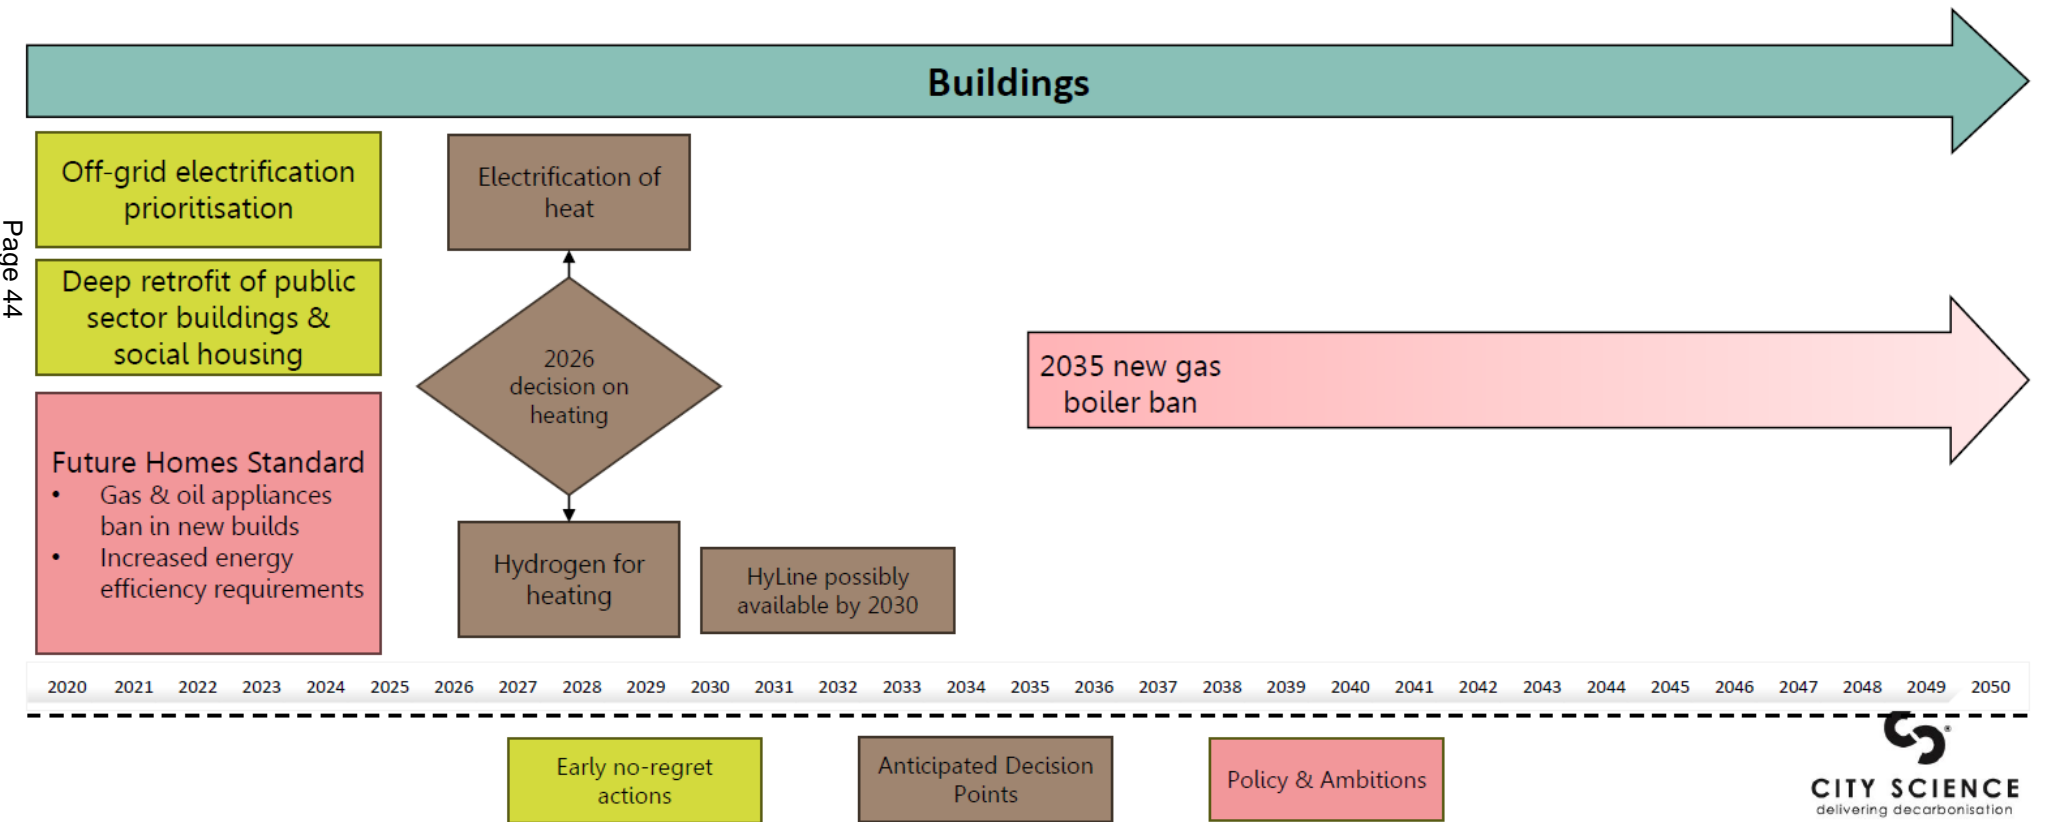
Page 44

Buildings

Off-grid electrification prioritisation

Deep retrofit of public sector buildings & social housing

Future Homes Standard
- Gas & oil appliances ban in new builds
- Increased energy efficiency requirements

Electrification of heat

2026 decision on heating

Hydrogen for heating

HyLine possibly available by 2030

2035 new gas boiler ban

| 2020 | 2021 | 2022 | 2023 | 2024 | 2025 | 2026 | 2027 | 2028 | 2029 | 2030 | 2031 | 2032 | 2033 | 2034 | 2035 | 2036 | 2037 | 2038 | 2039 | 2040 | 2041 | 2042 | 2043 | 2044 | 2045 | 2046 | 2047 | 2048 | 2049 | 2050 |
|---|---|---|---|---|---|---|---|---|---|---|---|---|---|---|---|---|---|---|---|---|---|---|---|---|---|---|---|---|---|---|

Early no-regret actions

Anticipated Decision Points

Policy & Ambitions

CITY SCIENCE
delivering decarbonisation